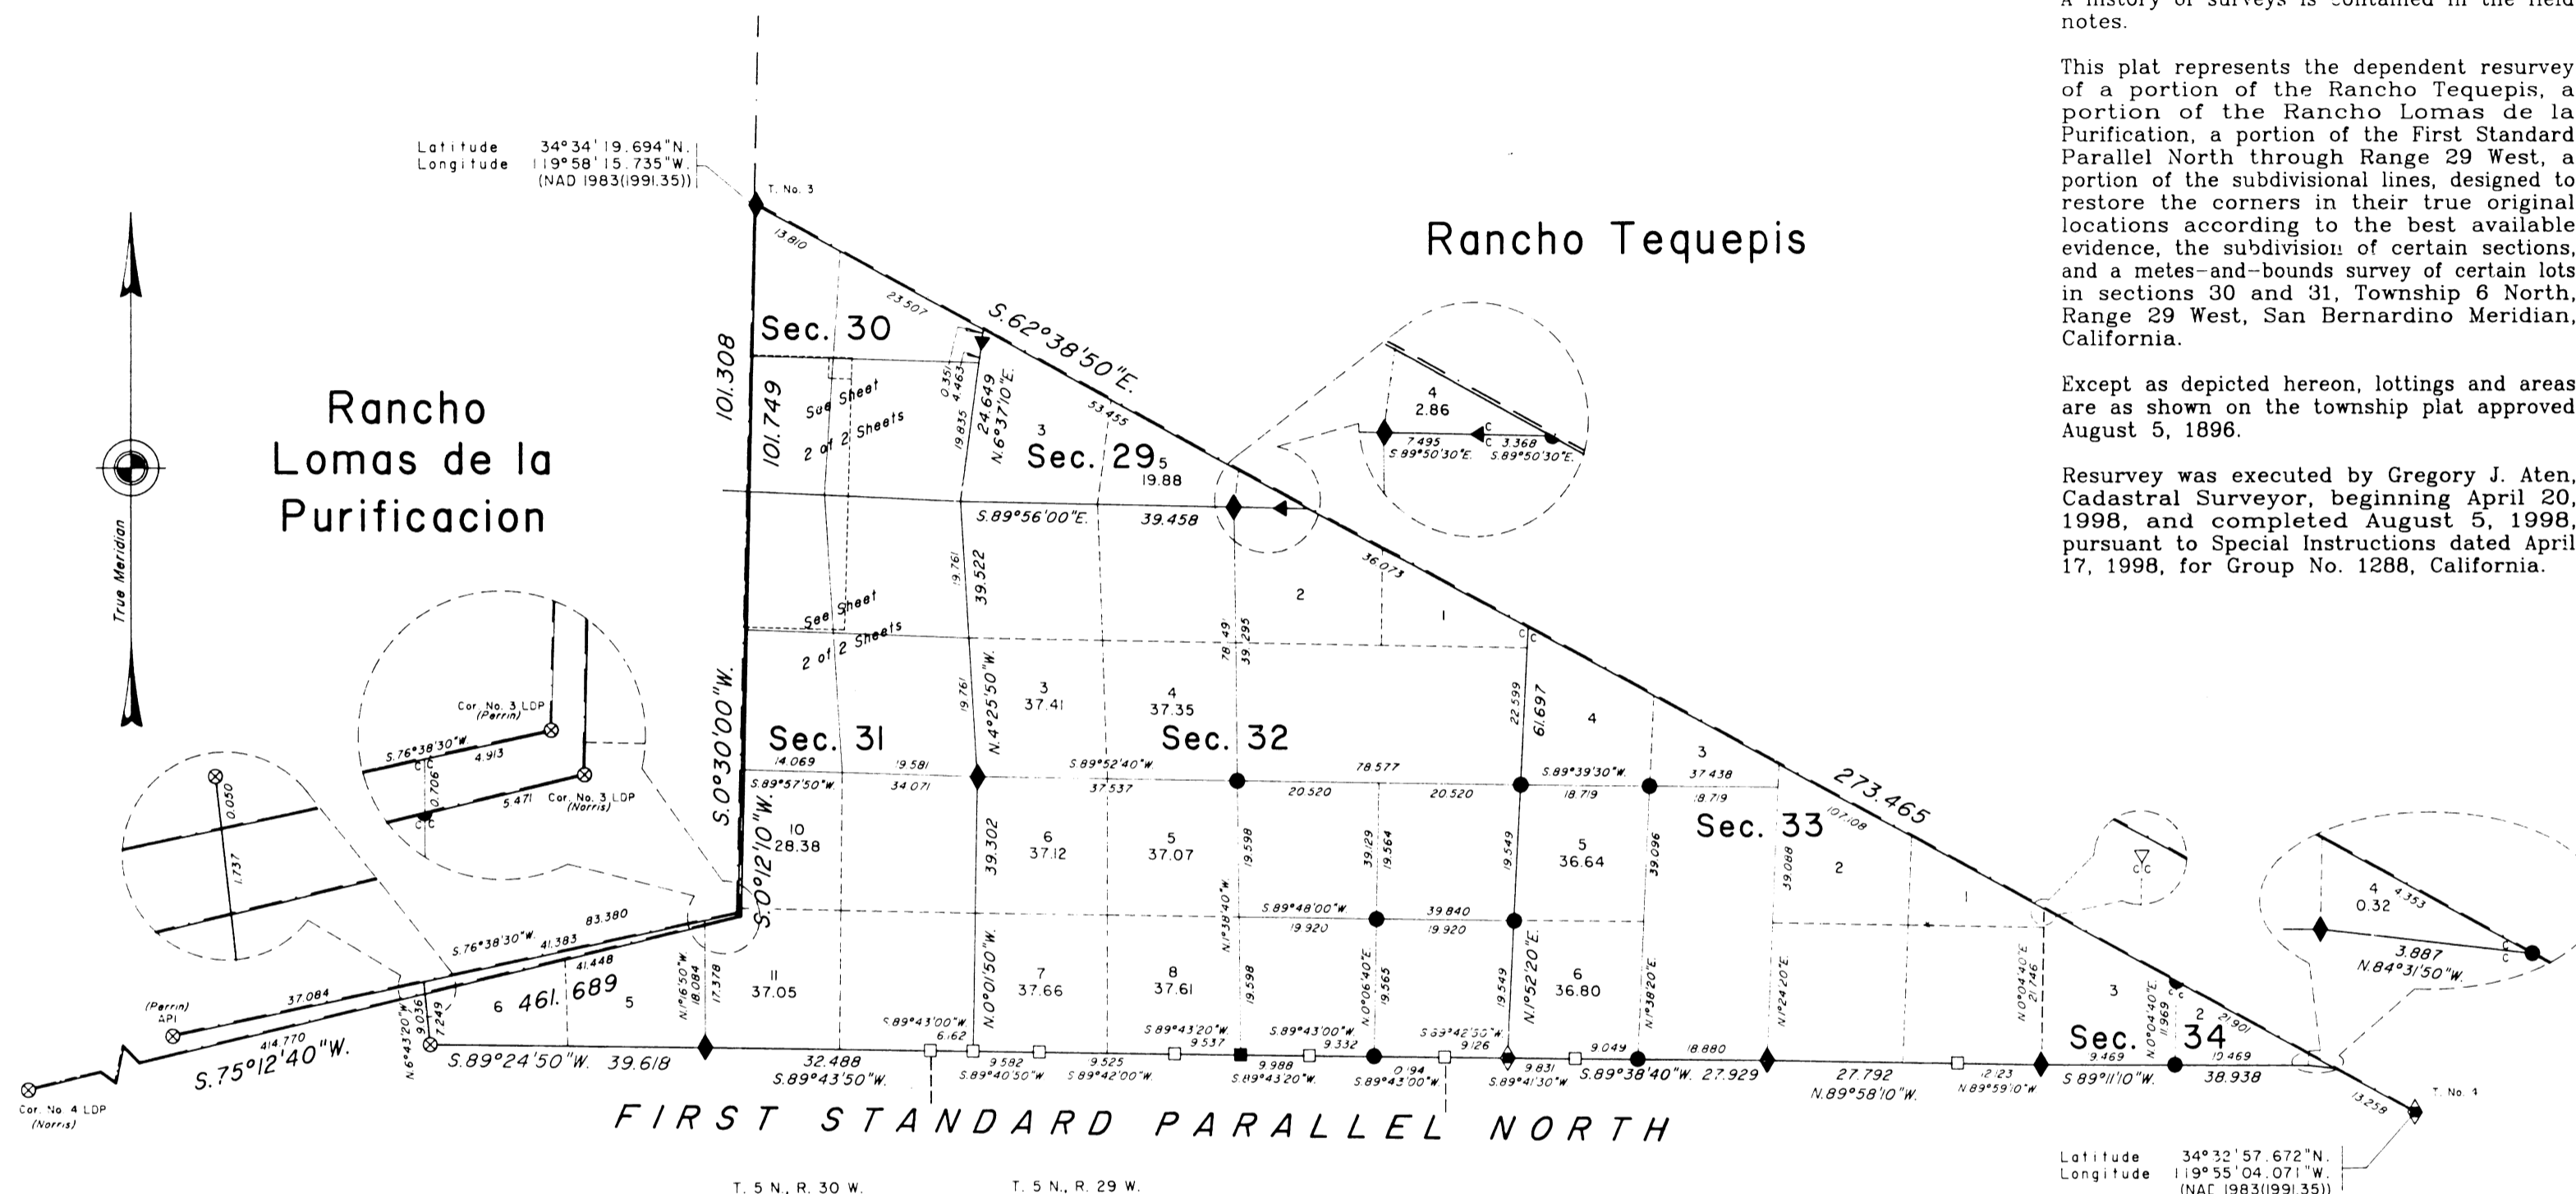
A history of surveys is contained in the field notes.

This plat represents the dependent resurvey of a portion of the Rancho Tequepis, a portion of the Rancho Lomas de la Purification, a portion of the First Standard Parallel North through Range 29 West, a portion of the subdivisional lines, designed to restore the corners in their true original locations according to the best available evidence, the subdivision of certain sections, and a metes-and-bounds survey of certain lots in sections 30 and 31, Township 6 North, Range 29 West, San Bernardino Meridian, California.

Except as depicted hereon, lottings and areas are as shown on the township plat approved August 5, 1896.

Resurvey was executed by Gregory J. Aten, Cadastral Surveyor, beginning April 20, 1998, and completed August 5, 1998, pursuant to Special Instructions dated April 17, 1998, for Group No. 1288, California.

Latitude 34°34'19.694"N.
Longitude 119°58'15.735"W.
(NAD 1983(1991.35))

T. No. 3

Rancho Tequepis

Rancho Lomas de la Purificacion

True Meridian

Sec. 30
Sec. 29
Sec. 31
Sec. 32
Sec. 33
Sec. 34

S.62°38'50"E.
273.465
101.308
101.749
S.0°30'00"W.
S.0°12'10"W.
See Sheet 2 of 2 Sheets
See Sheet 2 of 2 Sheets
13.810
23.507
53.455
36.073
107.108
21.901
13.258
24.649
N.6°37'10"E.
0.351
4.463
19.835
3
5
19.88
S.89°56'00"E.
39.458
19.761
39.522
19.761
N.4°25'50"W.
78.49
39.295
2
1
4
2.86
7.495
S.89°50'30"E.
3.368
S.89°50'30"E.
22.599
61.697
4
3
37.41
4
37.35
3
37.438
18.719
14.069
19.581
S.89°57'50"W.
34.071
S.89°52'40"W.
37.537
78.577
20.520
20.520
S.89°39'30"W.
18.719
10
28.38
39.302
6
37.12
5
37.07
19.598
39.129
19.564
19.549
5
36.64
39.096
39.088
2
1
S.89°48'00"W.
19.920
39.840
19.920
N.1°38'40"W.
19.598
N.0°06'40"E.
19.565
19.549
N.1°52'20"E.
6
36.80
N.1°38'20"E.
N.1°24'20"E.
N.0°04'40"E.
21.746
3
N.0°04'40"E.
11.969
2
19.469
4
0.32
4.353
3.887
N.84°31'50"W.
11
37.05
N.0°01'50"W.
7
37.66
8
37.61
N.1°16'50"W.
18.084
17.378
83.380
S.76°38'30"W.
41.383
41.448
6
461.689
5
37.084
(Perrin) AP1
414.770
S.75°12'40"W.
N.6°43'20"W.
9.036
7.249
S.89°24'50"W. 39.618
32.488
S.89°43'50"W.
S.89°43'00"W.
6.62
9.582
S.89°40'50"W.
9.525
S.89°42'00"W.
S.89°43'20"W.
9.537
9.988
S.89°43'20"W.
S.89°43'00"W.
9.332
0.94
S.89°43'00"W.
S.89°42'50"W.
9.126
9.831
S.89°41'30"W.
9.049
S.89°38'40"W. 27.929
18.880
27.792
N.89°58'10"W.
12.123
N.89°59'10"W.
9.469
S.89°11'10"W.
38.938
Cor. No. 3 LDP (Perrin)
S.76°38'30"W.
4.913
0.706
5.471
Cor. No. 3 LDP (Norris)
0.050
1.737
Cor. No. 4 LDP (Norris)
T. No. 4

FIRST STANDARD PARALLEL NORTH

T. 5 N., R. 30 W.
T. 5 N., R. 29 W.

Latitude 34°32'57.672"N.
Longitude 119°55'04.071"W.
(NAD 1983(1991.35))